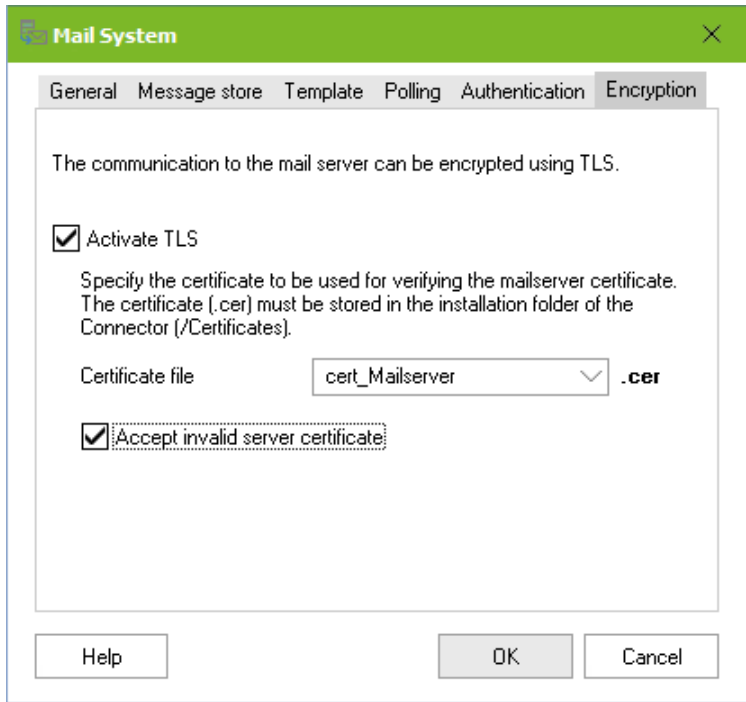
Mail System

General Message store Template Polling Authentication Encryption

The communication to the mail server can be encrypted using TLS.

Activate TLS

Specify the certificate to be used for verifying the mailserver certificate. The certificate (.cer) must be stored in the installation folder of the Connector (/Certificates).

Certificate file cert_Mailserver .cer

Accept invalid server certificate

Help OK Cancel